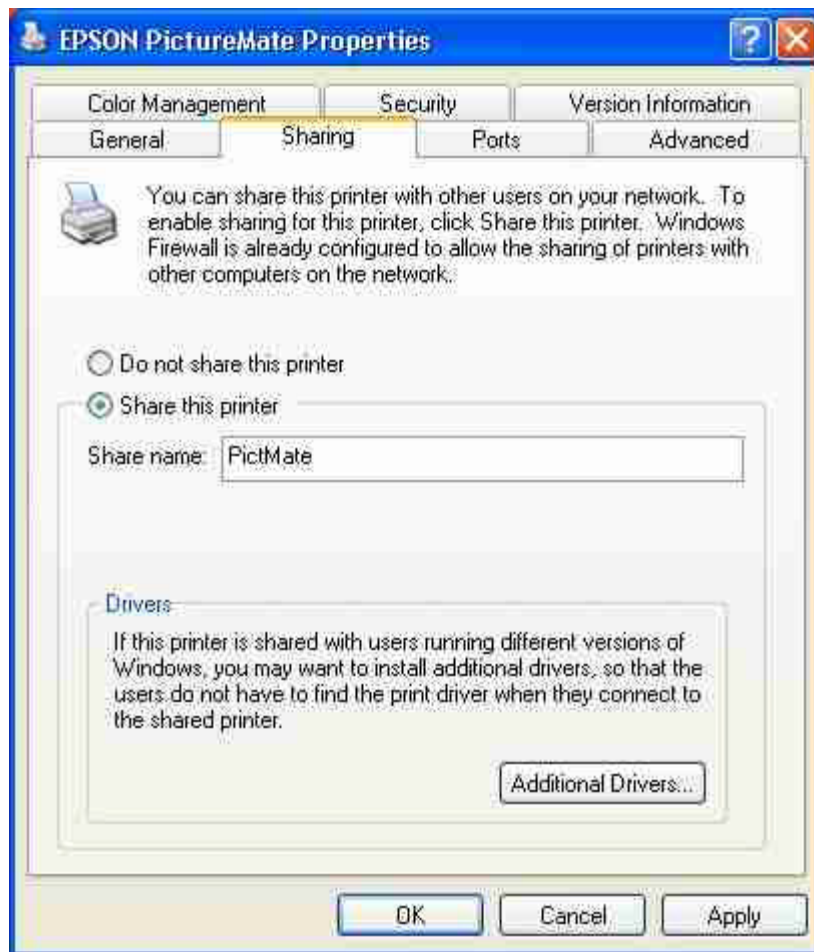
EPSON PictureMate Properties

Color Management
Security
Version Information
General
Sharing
Ports
Advanced

You can share this printer with other users on your network. To enable sharing for this printer, click Share this printer. Windows Firewall is already configured to allow the sharing of printers with other computers on the network.

Do not share this printer

Share this printer

Share name: PictMate

Drivers

If this printer is shared with users running different versions of Windows, you may want to install additional drivers, so that the users do not have to find the print driver when they connect to the shared printer.

Additional Drivers...

OK
Cancel
Apply